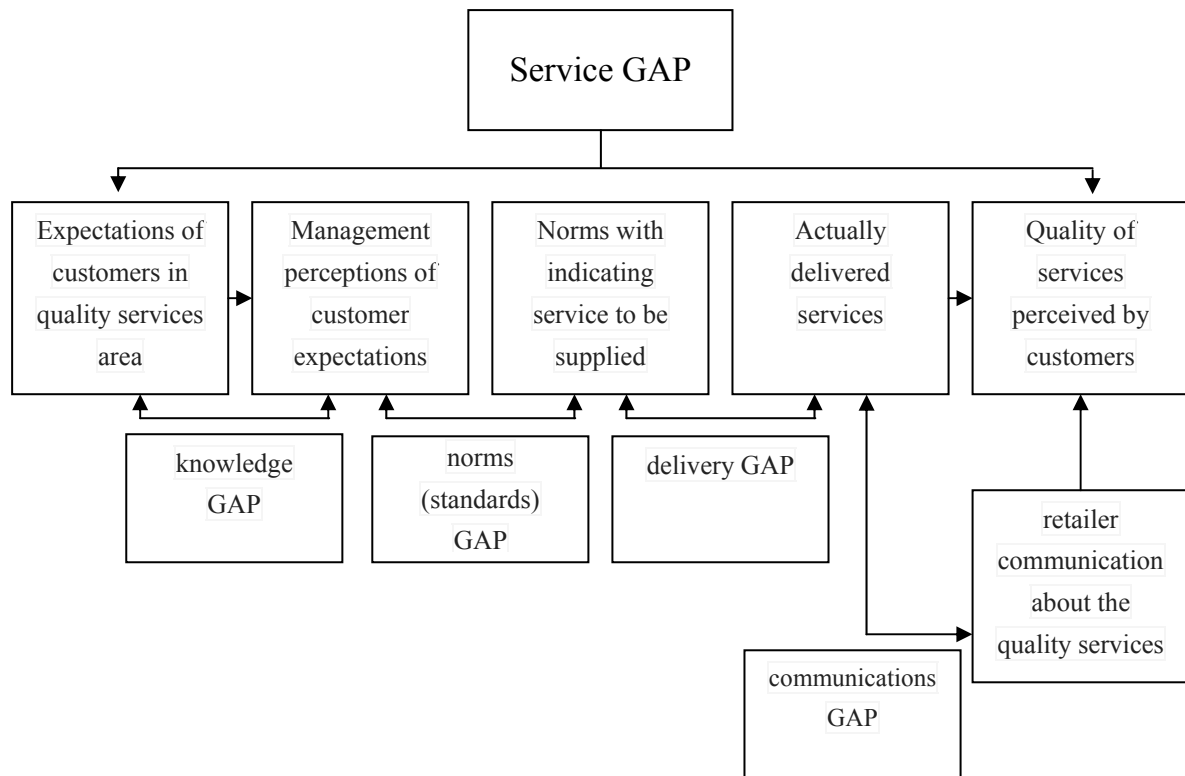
Service GAP

Expectations of customers in quality services area

Management perceptions of customer expectations

Norms with indicating service to be supplied

Actually delivered services

Quality of services perceived by customers

knowledge GAP

norms (standards) GAP

delivery GAP

retailer communication about the quality services

communications GAP